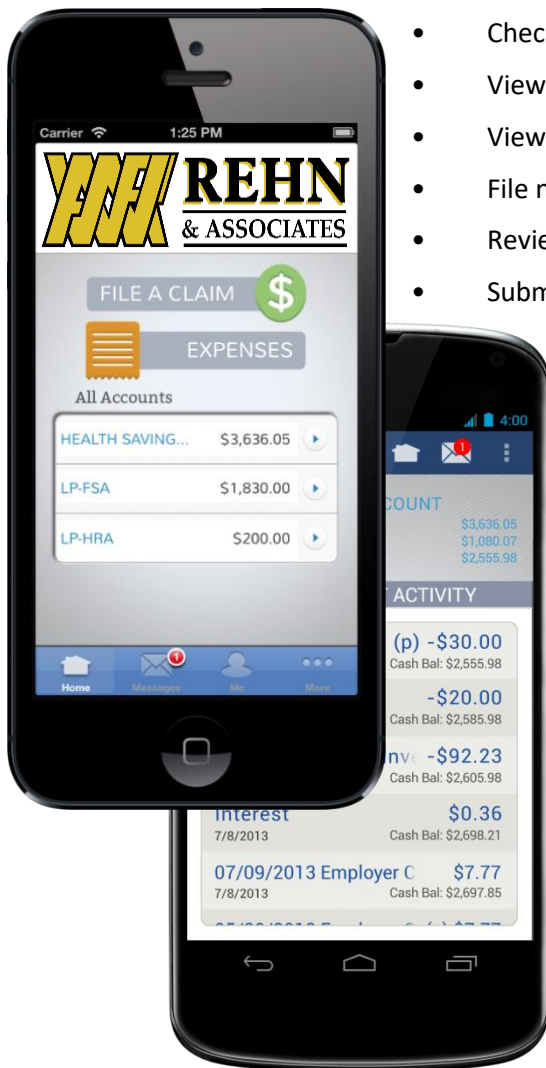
• Chec
• View
• View
• File n
• Revie
• Subm

Carrier 1:25 PM
REHN & ASSOCIATES
FILE A CLAIM $
EXPENSES
All Accounts
HEALTH SAVING... $3,636.05
LP-FSA $1,830.00
LP-HRA $200.00
Home Messages Me More

4:00
COUNT
$3,636.05
$1,080.07
$2,555.98
ACTIVITY
(p) -$30.00
Cash Bal: $2,555.98
-$20.00
Cash Bal: $2,585.98
Inv -$92.23
Cash Bal: $2,605.98
Interest $0.36
7/8/2013 Cash Bal: $2,698.21
07/09/2013 Employer C $7.77
7/8/2013 Cash Bal: $2,697.85